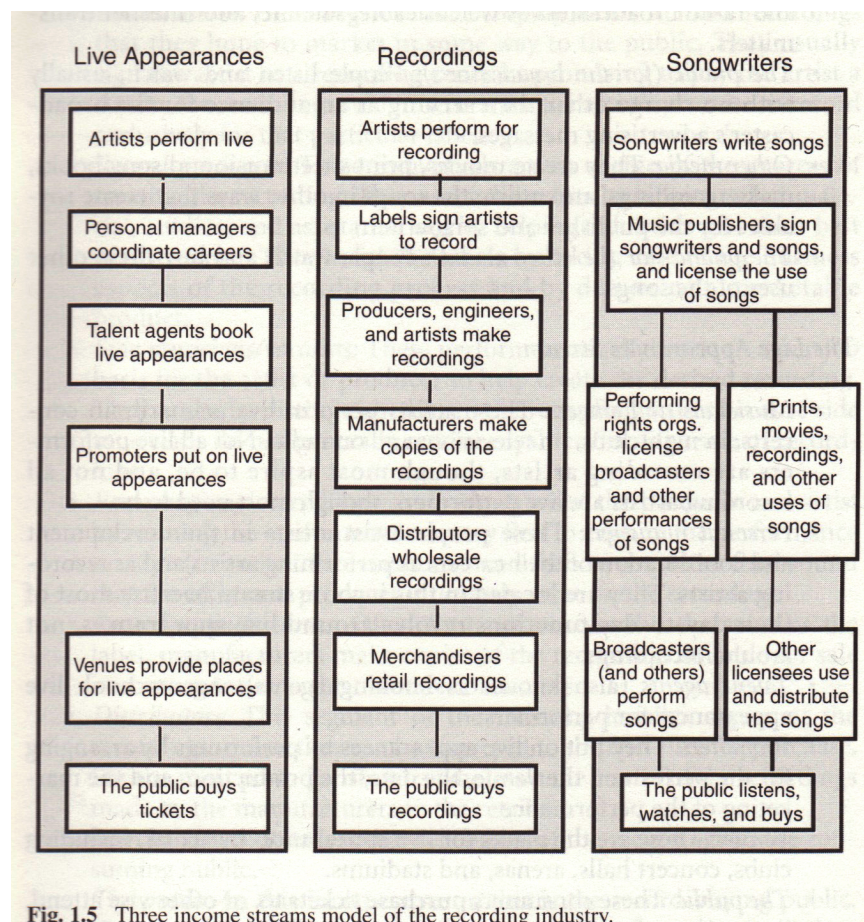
Live Appearances

Artists perform live

Personal managers coordinate careers

Talent agents book live appearances

Promoters put on live appearances

Venues provide places for live appearances

The public buys tickets

Recordings

Artists perform for recording

Labels sign artists to record

Producers, engineers, and artists make recordings

Manufacturers make copies of the recordings

Distributors wholesale recordings

Merchandisers retail recordings

The public buys recordings

Songwriters

Songwriters write songs

Music publishers sign songwriters and songs, and license the use of songs

Performing rights orgs. license broadcasters and other performances of songs

Prints, movies, recordings, and other uses of songs

Broadcasters (and others) perform songs

Other licensees use and distribute the songs

The public listens, watches, and buys

Fig. 1.5 Three income streams model of the recording industry.